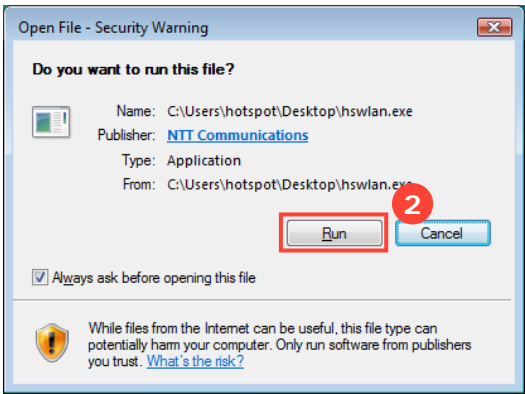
Open File - Security Warning

Do you want to run this file?

Name: C:\Users\hotspot\Desktop\hswlan.exe
Publisher: NTT Communications
Type: Application
From: C:\Users\hotspot\Desktop\hswlan.exe

2

Run

Cancel

Always ask before opening this file

While files from the Internet can be useful, this file type can potentially harm your computer. Only run software from publishers you trust. What's the risk?